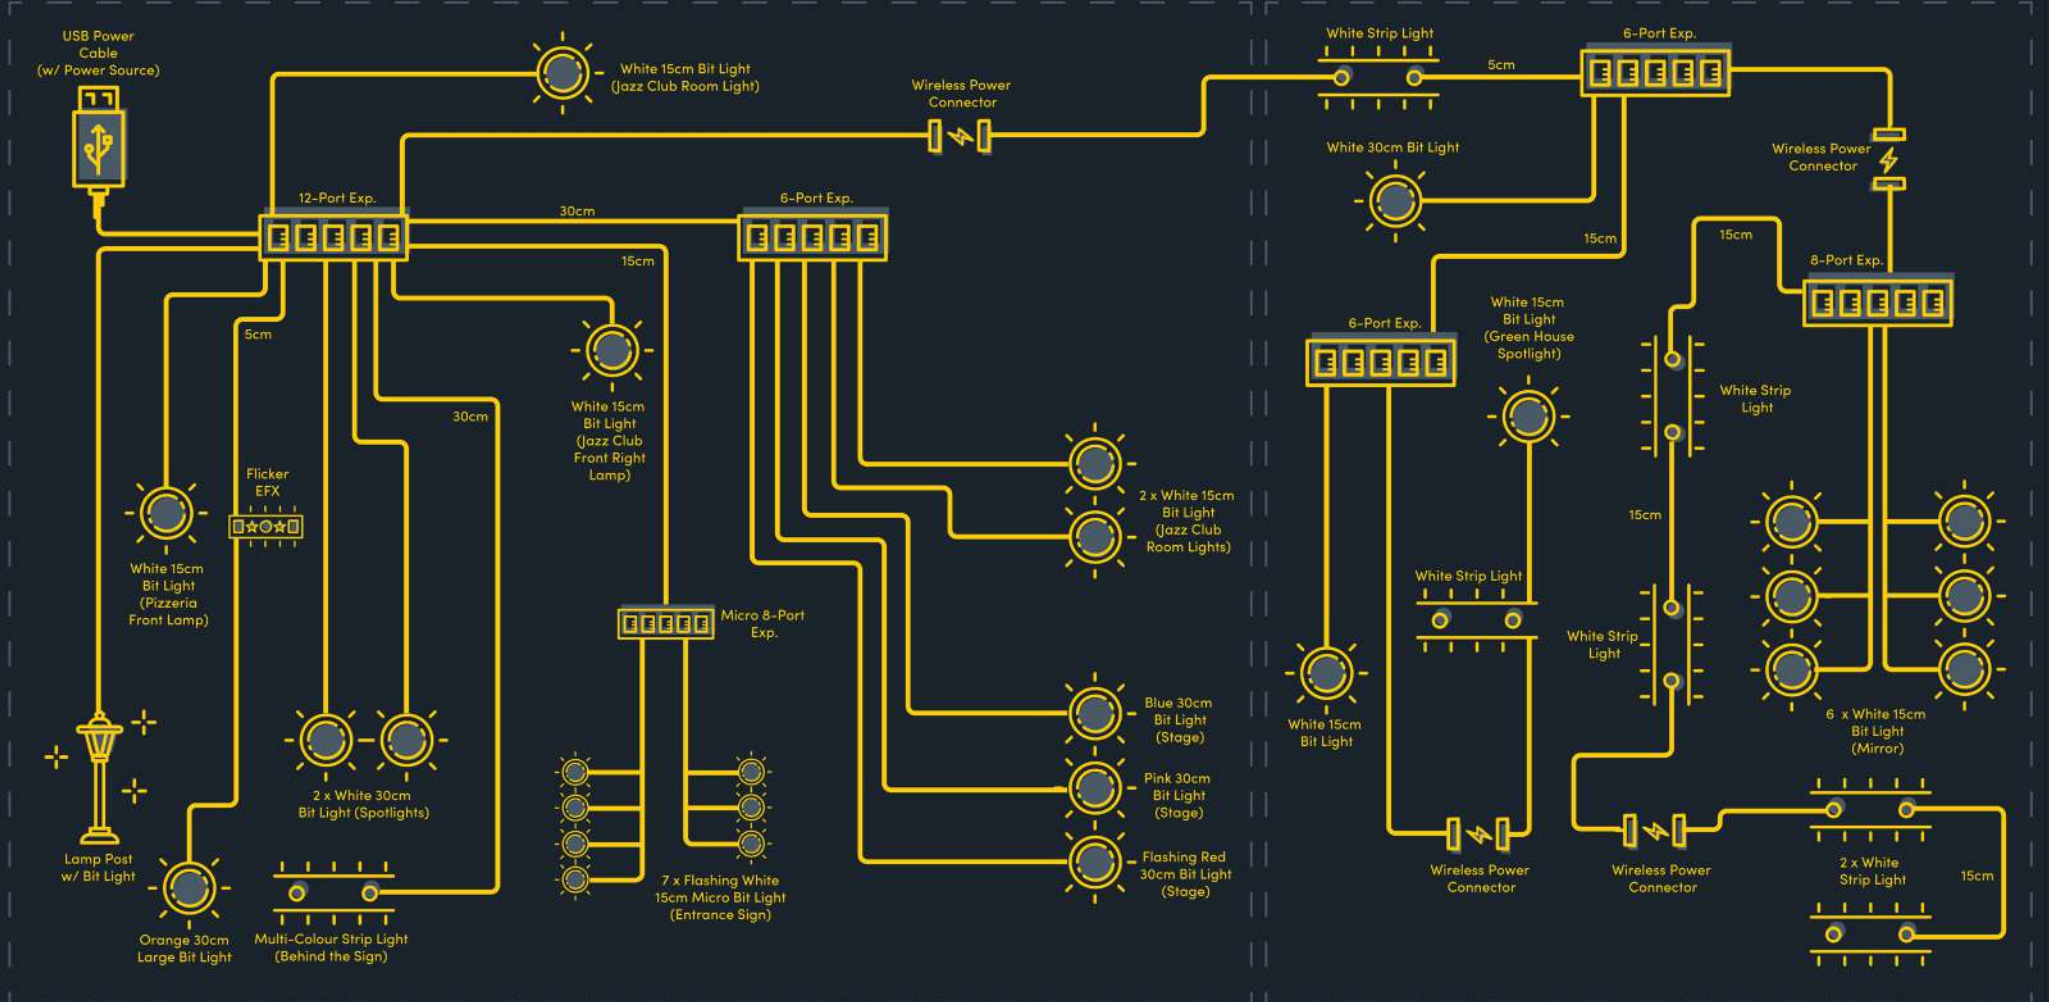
USB Power Cable (w/ Power Source)

White 15cm Bit Light (Jazz Club Room Light)

Wireless Power Connector

White Strip Light

5cm

6-Port Exp.

White 30cm Bit Light

Wireless Power Connector

12-Port Exp.

30cm

6-Port Exp.

15cm

15cm

15cm

8-Port Exp.

5cm

6-Port Exp.

White 15cm Bit Light (Green House Spotlight)

30cm

White 15cm Bit Light (Jazz Club Front Right Lamp)

White Strip Light

Flicker EFX

2 x White 15cm Bit Light (Jazz Club Room Lights)

15cm

White 15cm Bit Light (Pizzeria Front Lamp)

White Strip Light

Micro 8-Port Exp.

White Strip Light

Blue 30cm Bit Light (Stage)

White 15cm Bit Light

6 x White 15cm Bit Light (Mirror)

2 x White 30cm Bit Light (Spotlights)

Pink 30cm Bit Light (Stage)

Lamp Post w/ Bit Light

7 x Flashing White 15cm Micro Bit Light (Entrance Sign)

Flashing Red 30cm Bit Light (Stage)

Wireless Power Connector

Wireless Power Connector

2 x White Strip Light

15cm

Orange 30cm Large Bit Light

Multi-Colour Strip Light (Behind the Sign)